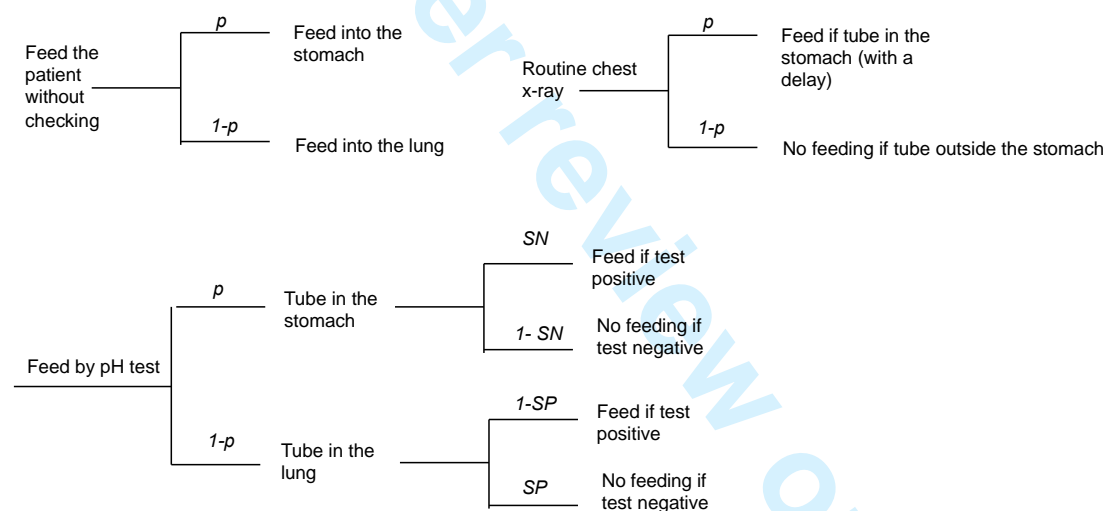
Feed the patient without checking

p

Feed into the stomach

1-p

Feed into the lung

Routine chest x-ray

p

Feed if tube in the stomach (with a delay)

1-p

No feeding if tube outside the stomach

Feed by pH test

p

Tube in the stomach

SN

Feed if test positive

1- SN

No feeding if test negative

1-p

Tube in the lung

1-SP

Feed if test positive

SP

No feeding if test negative